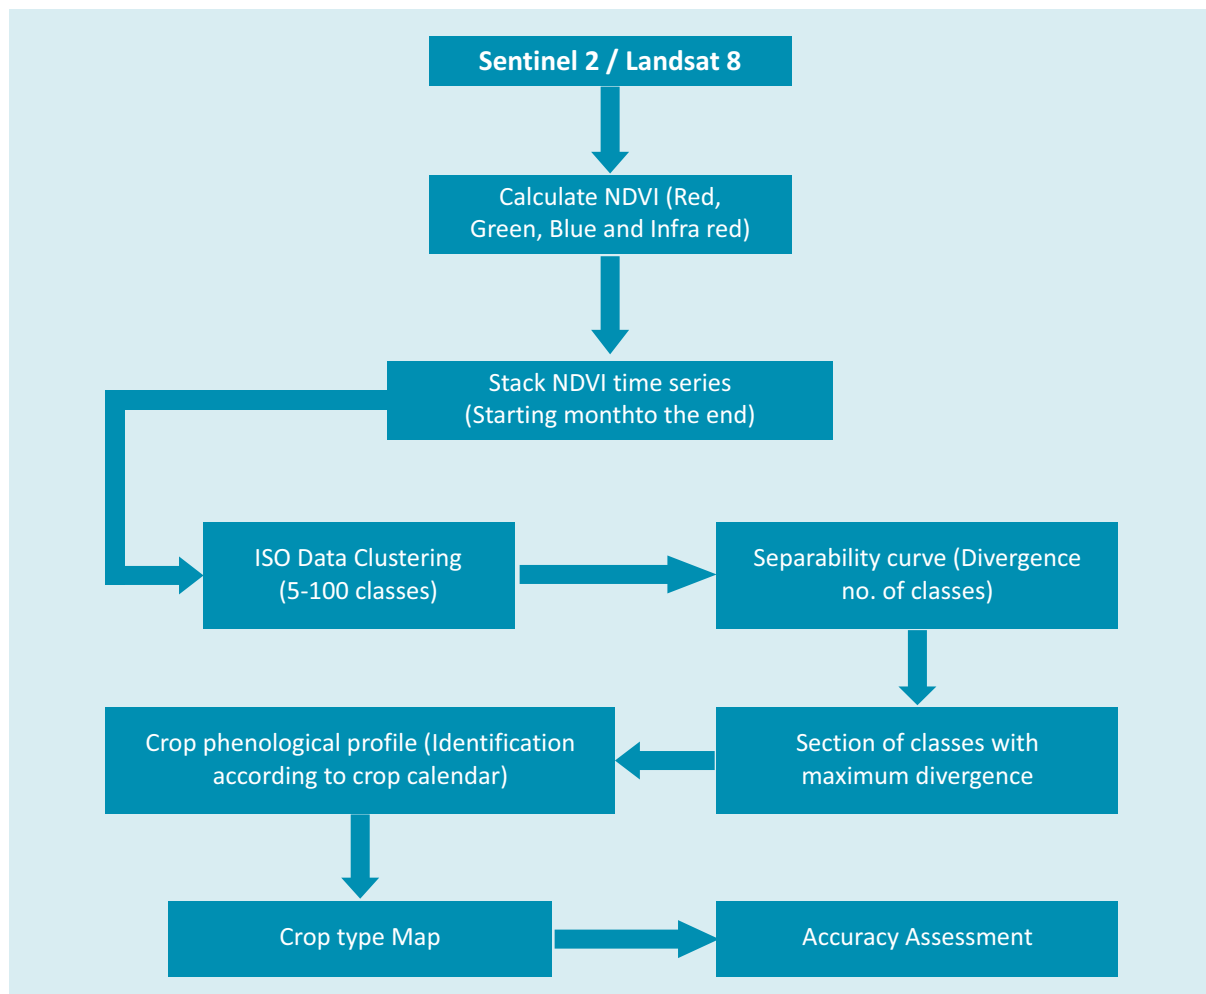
Sentinel 2 / Landsat 8

Calculate NDVI (Red, Green, Blue and Infra red)

Stack NDVI time series (Starting monthto the end)

ISO Data Clustering (5-100 classes)

Separability curve (Divergence no. of classes)

Section of classes with maximum divergence

Crop phenological profile (Identification according to crop calendar)

Crop type Map

Accuracy Assessment